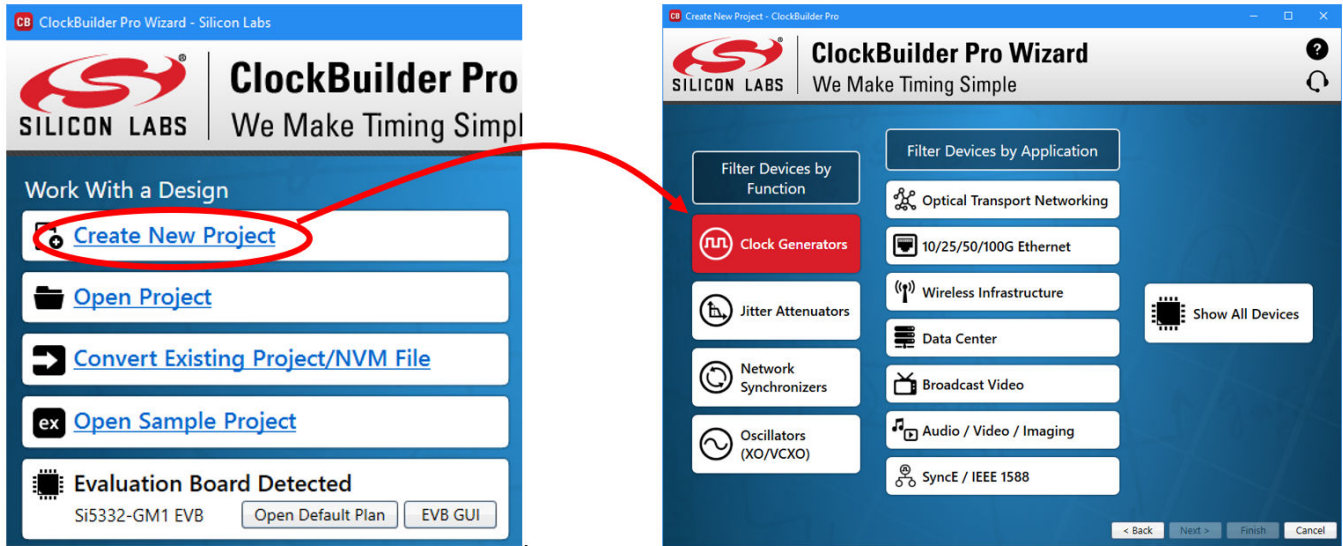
CB ClockBuilder Pro Wizard - Silicon Labs

SILICON LABS

ClockBuilder Pro

We Make Timing Simpl

Work With a Design

Create New Project

Open Project

Convert Existing Project/NVM File

ex Open Sample Project

Evaluation Board Detected

Si5332-GM1 EVB

Open Default Plan

EVB GUI

CB Create New Project - ClockBuilder Pro

SILICON LABS

ClockBuilder Pro Wizard

We Make Timing Simple

?

Filter Devices by Function

Clock Generators

Jitter Attenuators

Network Synchronizers

Oscillators (XO/VCXO)

Filter Devices by Application

Optical Transport Networking

10/25/50/100G Ethernet

Wireless Infrastructure

Data Center

Broadcast Video

Audio / Video / Imaging

SyncE / IEEE 1588

Show All Devices

< Back

Next >

Finish

Cancel